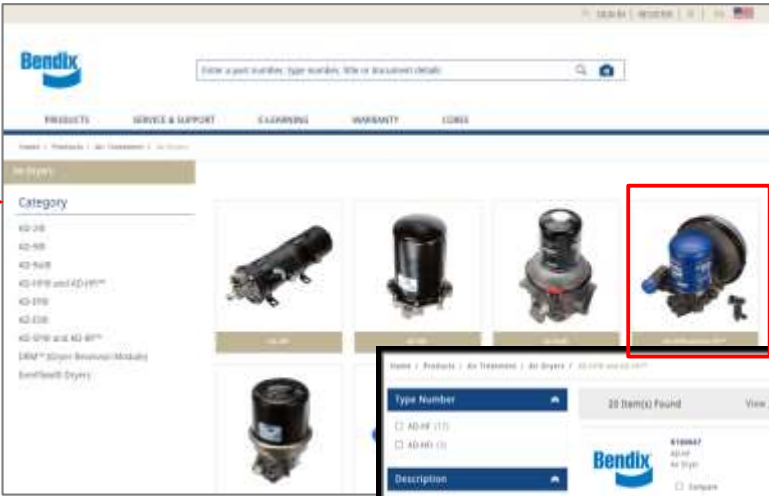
SIGN IN | REGISTER | EN

Bendix

Enter a part number, type number, title or document details

PRODUCTS SERVICE & SUPPORT E-LEARNING WARRANTY CORES

Home / Products / Air Treatment / Air Dryers

Air Dryers

Category

AD-2®

AD-9®

AD-9si®

AD-HF® and AD-HFi™

AD-IP®

AD-IS®

AD-SP® and AD-RP™

DRM™ (Dryer Reservoir Module)

EverSeal® Dryers

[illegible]

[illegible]

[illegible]

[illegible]

Home / Products / Air Treatment / Air Dryers / AD-HF® and AD-HFi™

Type Number

AD-HF (17)

AD-HFi (3)

Description

20 Item(s) Found

View

Bendix

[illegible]

AD-HF

Air Dryer

Compare